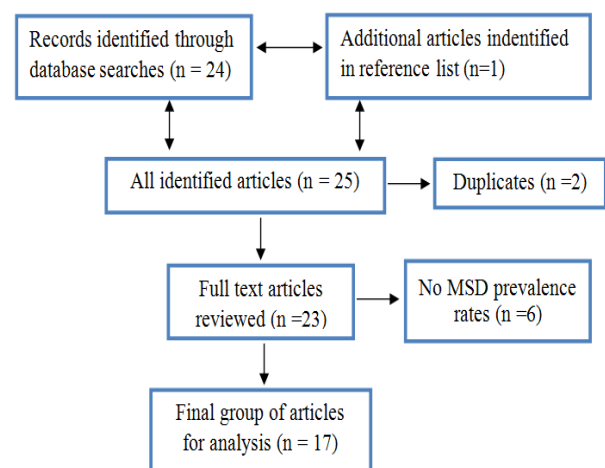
Records identified through database searches (n = 24)

Additional articles indentified in reference list (n=1)

All identified articles (n = 25)

Duplicates (n =2)

Full text articles reviewed (n =23)

No MSD prevalence rates (n =6)

Final group of articles for analysis (n = 17)